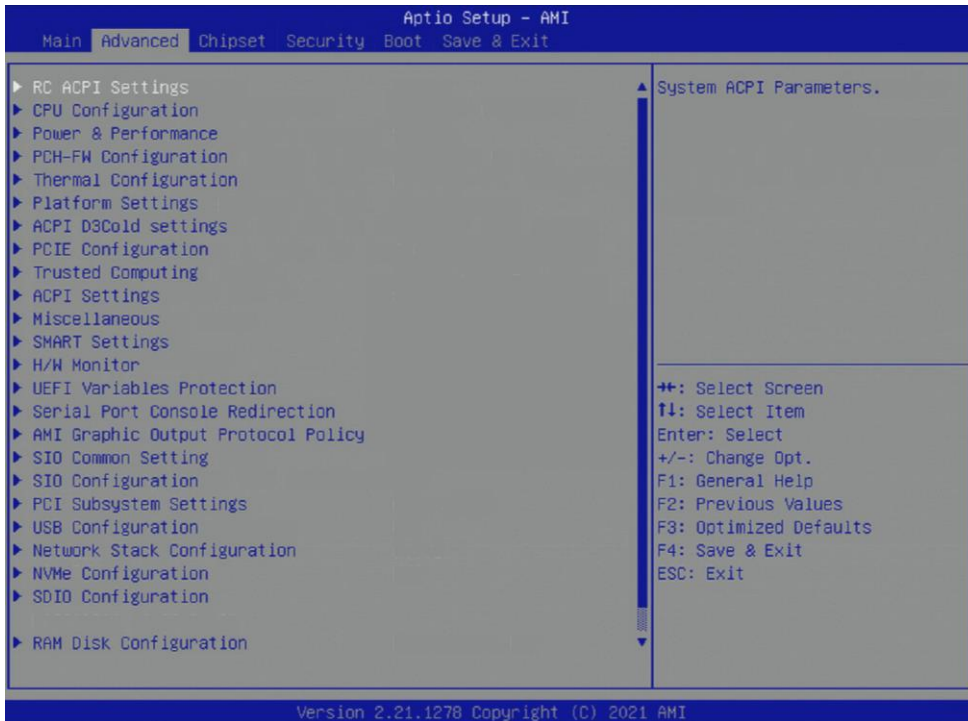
Aptio Setup – AMI
Main Advanced Chipset Security Boot Save & Exit

▶ RC ACPI Settings
▶ CPU Configuration
▶ Power & Performance
▶ PCH-FW Configuration
▶ Thermal Configuration
▶ Platform Settings
▶ ACPI D3Cold settings
▶ PCIE Configuration
▶ Trusted Computing
▶ ACPI Settings
▶ Miscellaneous
▶ SMART Settings
▶ H/W Monitor
▶ UEFI Variables Protection
▶ Serial Port Console Redirection
▶ AMI Graphic Output Protocol Policy
▶ SIO Common Setting
▶ SIO Configuration
▶ PCI Subsystem Settings
▶ USB Configuration
▶ Network Stack Configuration
▶ NVMe Configuration
▶ SDIO Configuration

▶ RAM Disk Configuration

System ACPI Parameters.

→←: Select Screen
↑↓: Select Item
Enter: Select
+/-: Change Opt.
F1: General Help
F2: Previous Values
F3: Optimized Defaults
F4: Save & Exit
ESC: Exit

Version 2.21.1278 Copyright (C) 2021 AMI